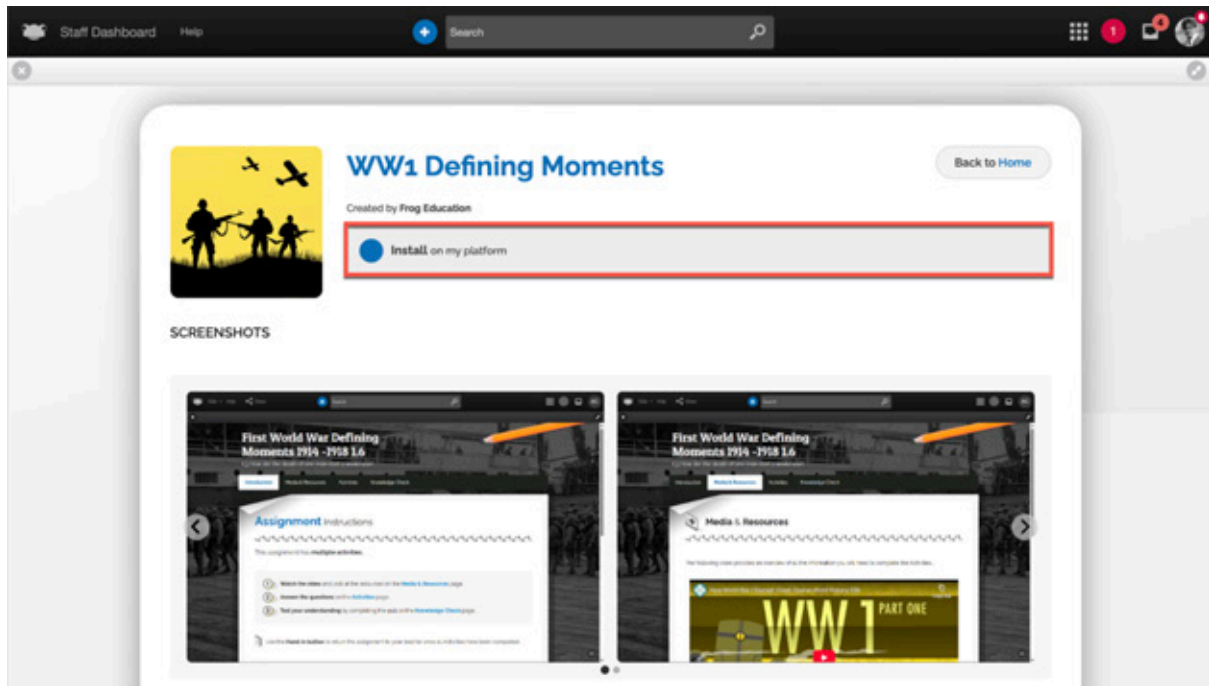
Staff Dashboard Help

Search

1

4

WW1 Defining Moments

Back to Home

Created by Frog Education

Install on my platform

SCREENSHOTS

Search

First World War Defining Moments 1914 -1918 L6

Introduction Media & Resources Activities Knowledge Check

Assignment Instructions

This assignment has multiple activities.

Watch the video and look at the resources on the Media & Resources page

Answer the questions on the Activities page

Test your understanding by completing the quiz on the Knowledge Check page

Use the Hand in button to return the assignment to your teacher once all activities have been completed.

Search

First World War Defining Moments 1914 -1918 L6

Introduction Media & Resources Activities Knowledge Check

Media & Resources

The following video provides an overview of all the information you will need to complete the activities.

WW 1 PART ONE